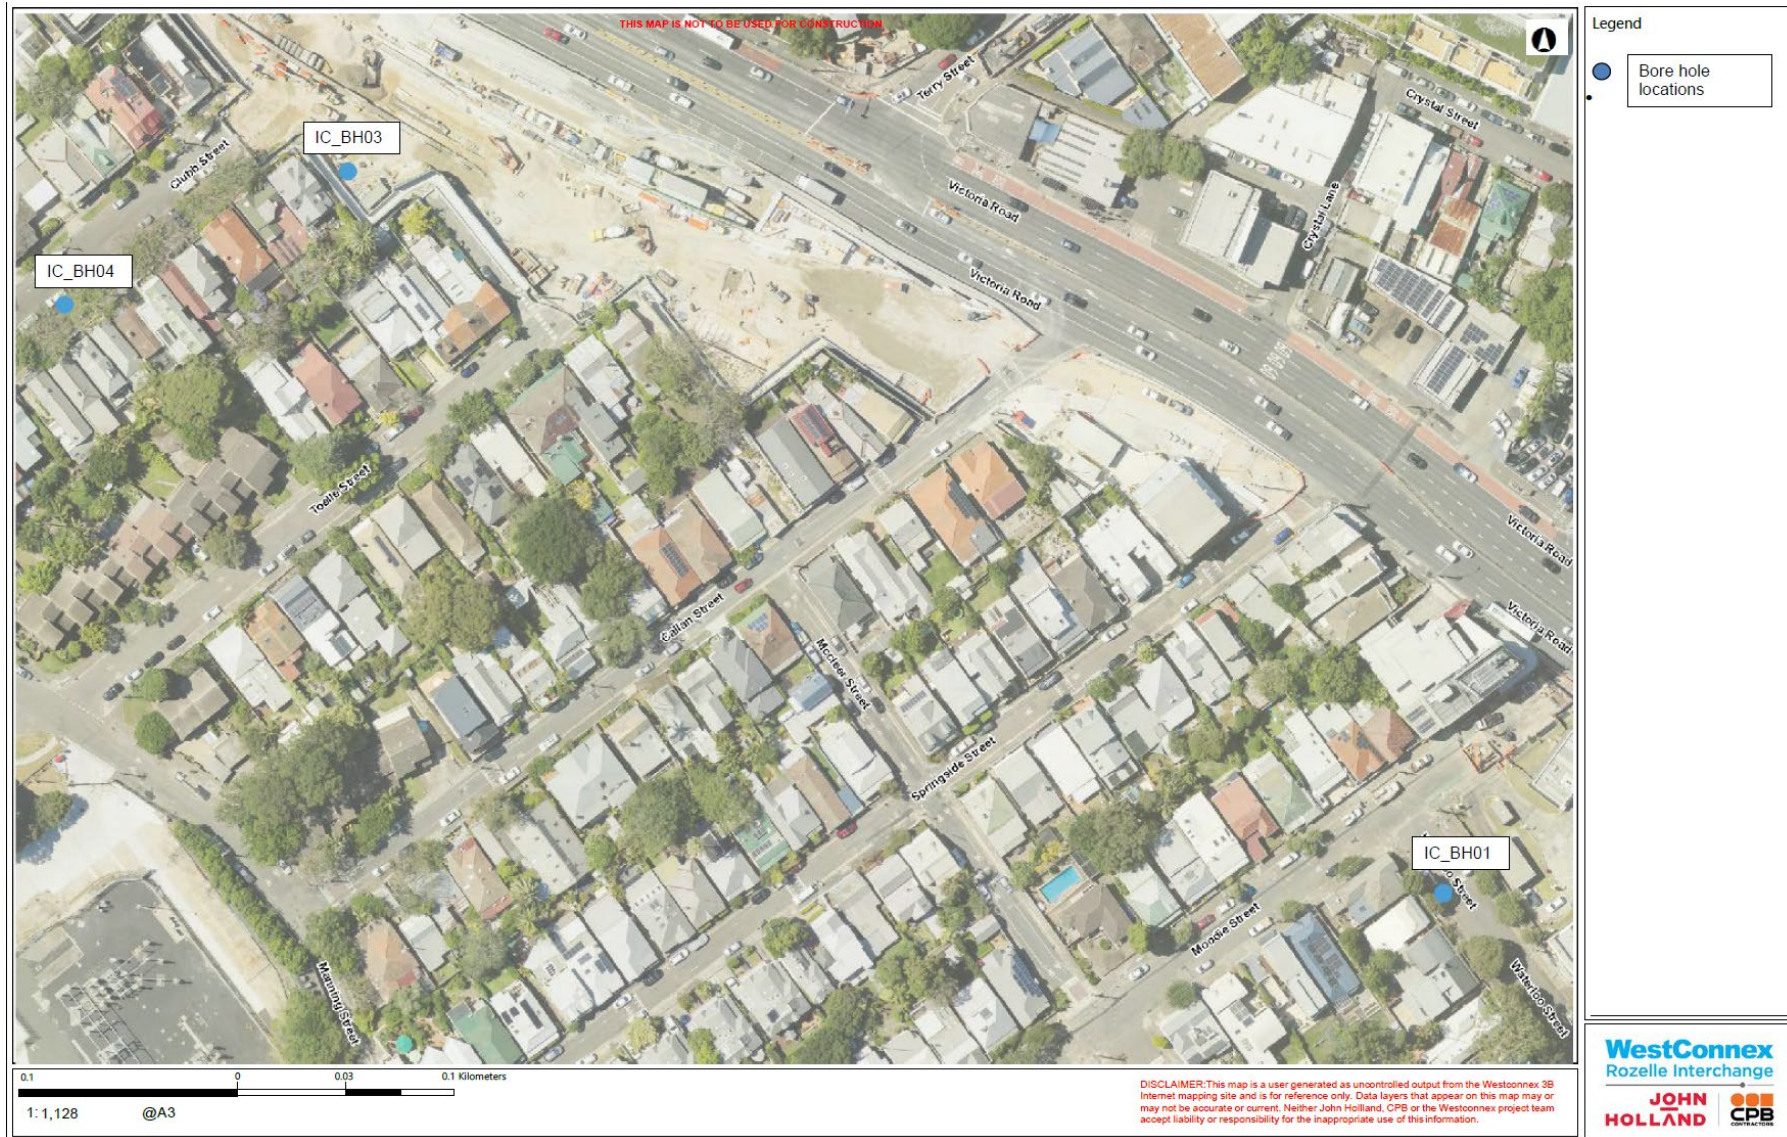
THIS MAP IS NOT TO BE USED FOR CONSTRUCTION

Legend

Bore hole locations

IC_BH03

IC_BH04

IC_BH01

Terry Street

Crystal Street

Crystal Lane

Victoria Road

Victoria Road

Victoria Road

Victoria Road

Clubb Street

Toelle Street

Callan Street

Mcclea Street

Springside Street

Moodie Street

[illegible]o Street

Waterloo Street

Manning Street

0.1 0 0.03 0.1 Kilometers

1: 1,128 @A3

DISCLAIMER:This map is a user generated as uncontrolled output from the Westconnex 3B Internet mapping site and is for reference only. Data layers that appear on this map may or may not be accurate or current. Neither John Holland, CPB or the Westconnex project team accept liability or responsibility for the inappropriate use of this information.

WestConnex
Rozelle Interchange

JOHN HOLLAND

CPB CONTRACTORS